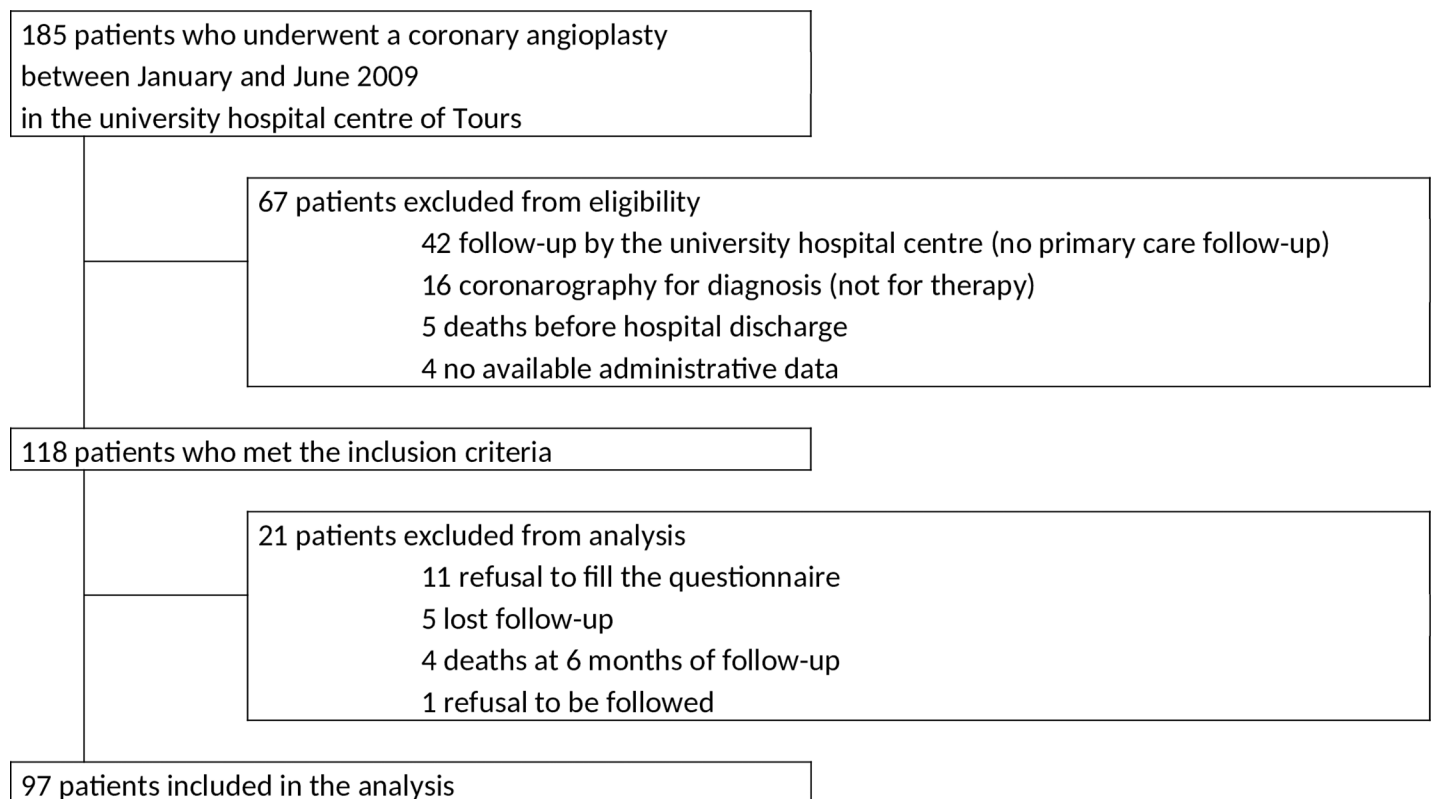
185 patients who underwent a coronary angioplasty between January and June 2009 in the university hospital centre of Tours

67 patients excluded from eligibility
42 follow-up by the university hospital centre (no primary care follow-up)
16 coronarography for diagnosis (not for therapy)
5 deaths before hospital discharge
4 no available administrative data

118 patients who met the inclusion criteria

21 patients excluded from analysis
11 refusal to fill the questionnaire
5 lost follow-up
4 deaths at 6 months of follow-up
1 refusal to be followed

97 patients included in the analysis